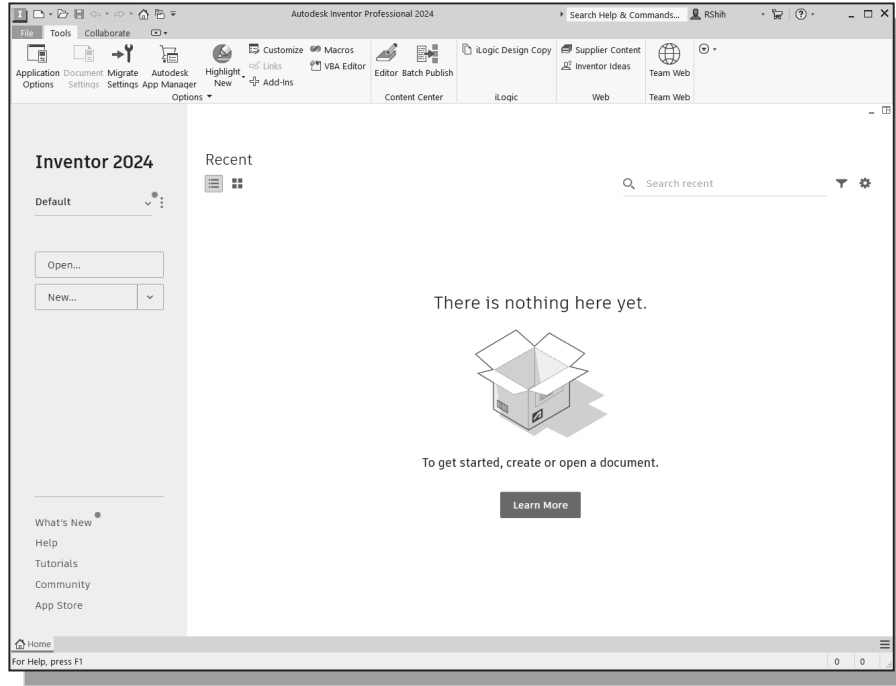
Autodesk Inventor Professional 2024

Search Help & Commands...

RShih

File Tools Collaborate

Application Options

Document Settings

Migrate Settings

Autodesk App Manager

Highlight New

Customize

Links

Add-Ins

Macros

VBA Editor

Options

Editor

Batch Publish

Content Center

iLogic Design Copy

iLogic

Supplier Content

Inventor Ideas

Web

Team Web

Team Web

Inventor 2024

Default

Open...

New...

What's New

Help

Tutorials

Community

App Store

Recent

Search recent

There is nothing here yet.

To get started, create or open a document.

Learn More

Home

For Help, press F1

0 0